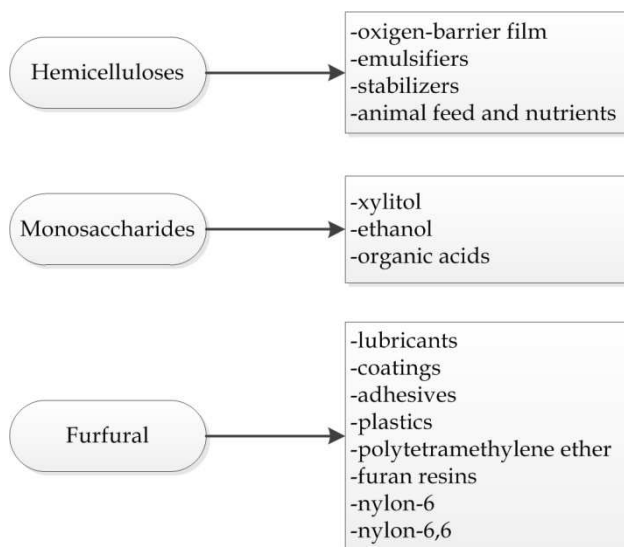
Hemicelluloses

-oxigen-barrier film
-emulsifiers
-stabilizers
-animal feed and nutrients

Monosaccharides

-xylitol
-ethanol
-organic acids

Furfural

-lubricants
-coatings
-adhesives
-plastics
-polytetramethylene ether
-furan resins
-nylon-6
-nylon-6,6